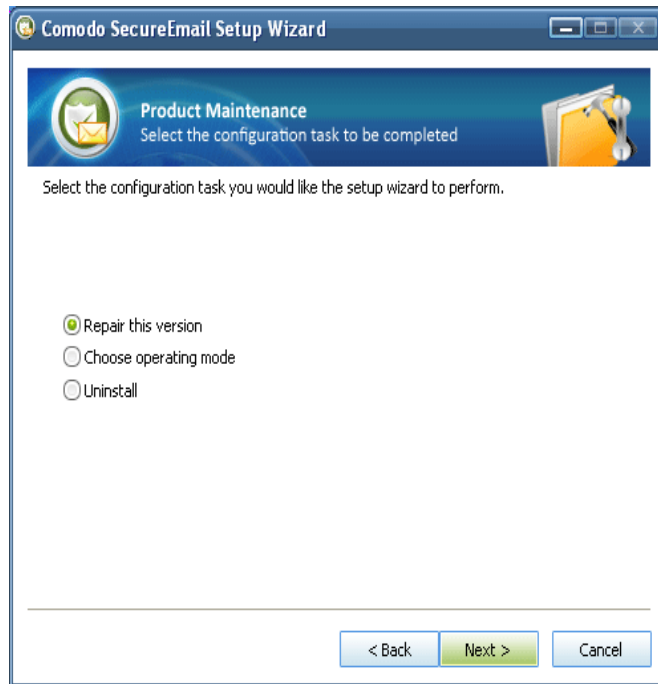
Comodo SecureEmail Setup Wizard

Product Maintenance
Select the configuration task to be completed

Select the configuration task you would like the setup wizard to perform.

Repair this version
Choose operating mode
Uninstall

< Back
Next >
Cancel